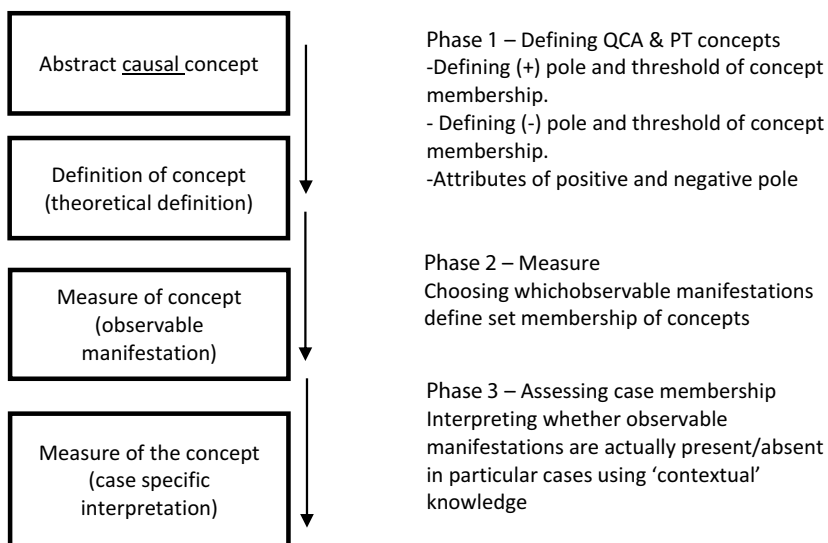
Abstract causal concept

Definition of concept (theoretical definition)

Measure of concept (observable manifestation)

Measure of the concept (case specific interpretation)

Phase 1 – Defining QCA & PT concepts
-Defining (+) pole and threshold of concept membership.
- Defining (-) pole and threshold of concept membership.
-Attributes of positive and negative pole

Phase 2 – Measure
Choosing whichobservable manifestations define set membership of concepts

Phase 3 – Assessing case membership
Interpreting whether observable manifestations are actually present/absent in particular cases using 'contextual' knowledge